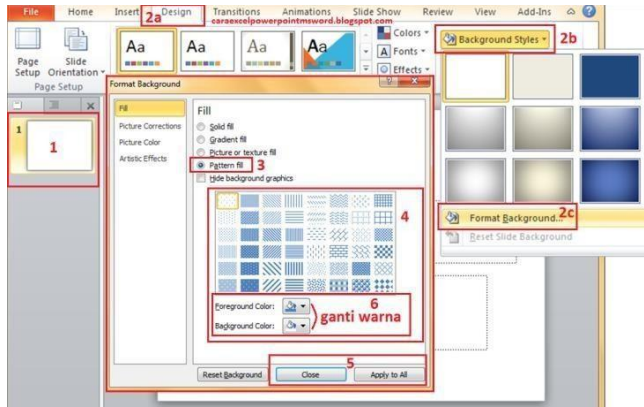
File Home Insert 2a Design Transitions Animations Slide Show Review View Add-Ins
caraexcelpowerpointmsword.blogspot.com

Page Setup Slide Orientation
Page Setup

Aa Aa Aa Aa

Colors
Fonts
Effects

Background Styles 2b

Format Background

Fill
Picture Corrections
Picture Color
Artistic Effects

Fill
Solid fill
Gradient fill
Picture or texture fill
Pattern fill 3
Hide background graphics

4

Foreground Color:
Background Color:
6
ganti warna

5
Reset Background
Close
Apply to All

1

Format Background... 2c
Reset Slide Background